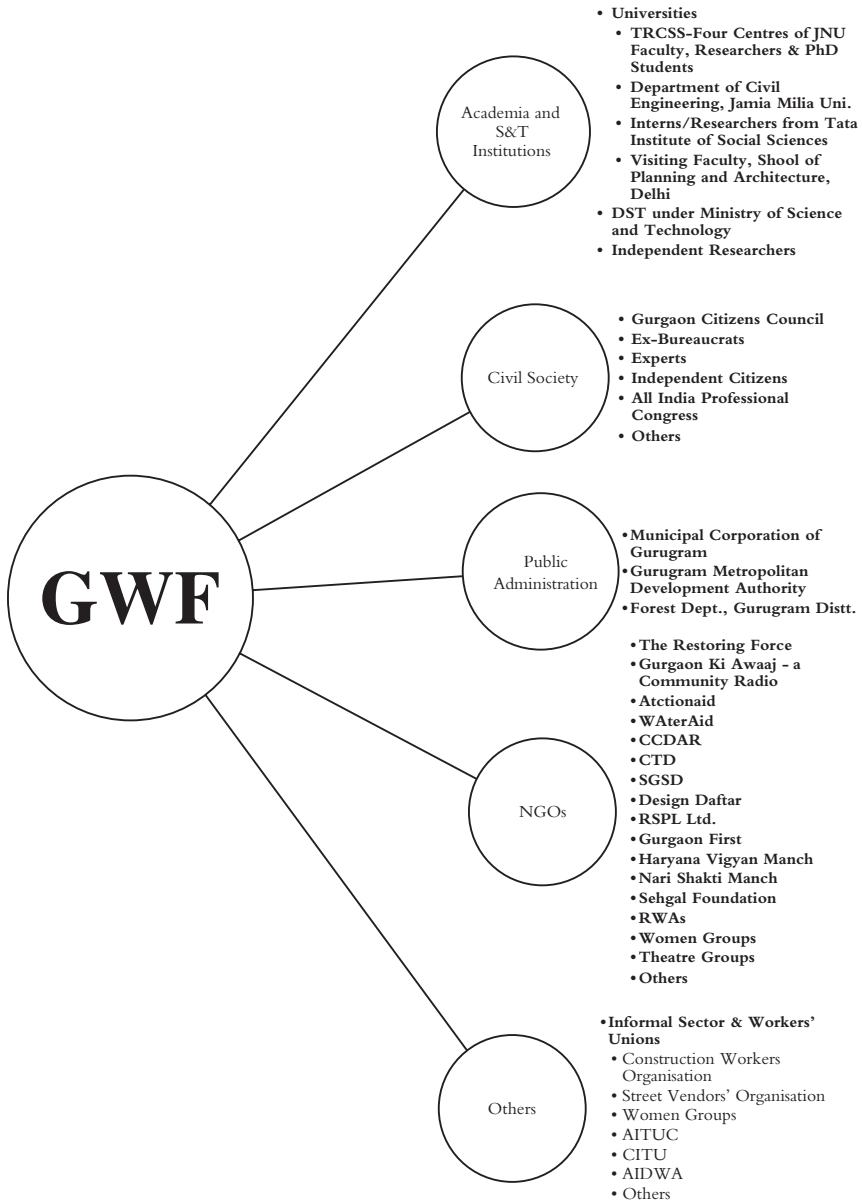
GWF

Academia and S&T Institutions

• Universities
• TRCSS-Four Centres of JNU Faculty, Researchers & PhD Students
• Department of Civil Engineering, Jamia Milia Uni.
• Interns/Researchers from Tata Institute of Social Sciences
• Visiting Faculty, Shool of Planning and Architecture, Delhi
• DST under Ministry of Science and Technology
• Independent Researchers

Civil Society

• Gurgaon Citizens Council
• Ex-Bureaucrats
• Experts
• Independent Citizens
• All India Professional Congress
• Others

Public Administration

• Municipal Corporation of Gurugram
• Gurugram Metropolitan Development Authority
• Forest Dept., Gurugram Distt.

NGOs

• The Restoring Force
• Gurgaon Ki Awaaj - a Community Radio
• Atctionaid
• WAterAid
• CCDAR
• CTD
• SGSD
• Design Daftar
• RSPL Ltd.
• Gurgaon First
• Haryana Vigyan Manch
• Nari Shakti Manch
• Sehgal Foundation
• RWAs
• Women Groups
• Theatre Groups
• Others

Others

• Informal Sector & Workers' Unions
• Construction Workers Organisation
• Street Vendors' Organisation
• Women Groups
• AITUC
• CITU
• AIDWA
• Others